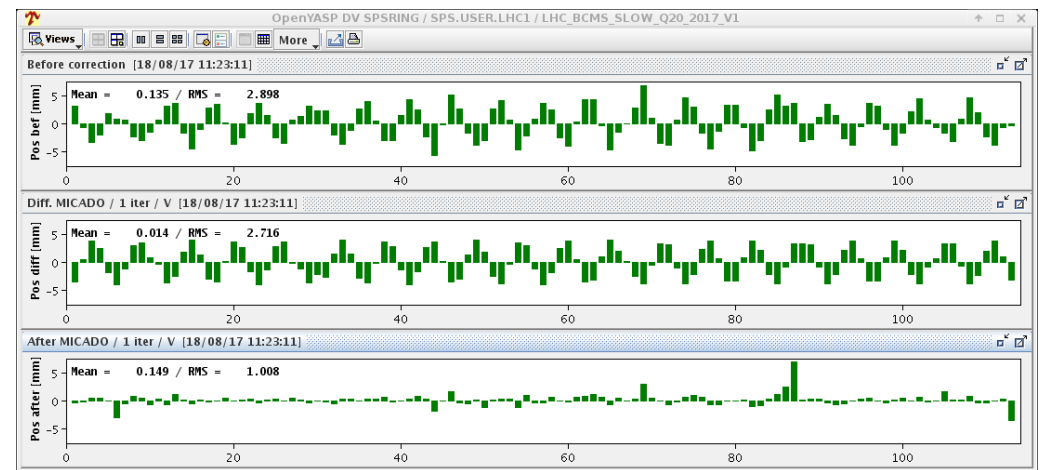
OpenYASP DV SPSRING / SPS.USER.LHC1 / LHC_BCMS_SLOW_Q20_2017_V1

Views More

Before correction [18/08/17 11:23:11]

Mean = 0.135 / RMS = 2.898

Pos bef [mm]

5
0
-5

0 20 40 60 80 100

Diff. MICADO / 1 iter / V [18/08/17 11:23:11]

Mean = 0.014 / RMS = 2.716

Pos diff [mm]

5
0
-5

0 20 40 60 80 100

After MICADO / 1 iter / V [18/08/17 11:23:11]

Mean = 0.149 / RMS = 1.008

Pos after [mm]

5
0
-5

0 20 40 60 80 100